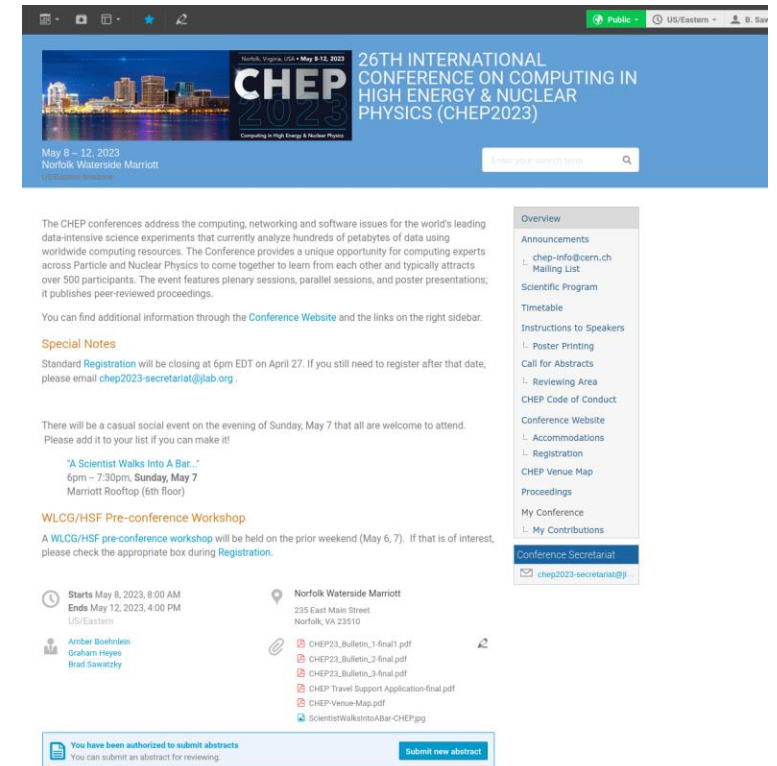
Public · US/Eastern · B. Sa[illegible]

Norfolk, Virginia, USA • May 8-12, 2023
CHEP 2023
Computing in High Energy & Nuclear Physics

26TH INTERNATIONAL CONFERENCE ON COMPUTING IN HIGH ENERGY & NUCLEAR PHYSICS (CHEP2023)

May 8 – 12, 2023
Norfolk Waterside Marriott
US/Eastern timezone

Enter your search term

The CHEP conferences address the computing, networking and software issues for the world's leading data-intensive science experiments that currently analyze hundreds of petabytes of data using worldwide computing resources. The Conference provides a unique opportunity for computing experts across Particle and Nuclear Physics to come together to learn from each other and typically attracts over 500 participants. The event features plenary sessions, parallel sessions, and poster presentations; it publishes peer-reviewed proceedings.

You can find additional information through the Conference Website and the links on the right sidebar.

Special Notes

Standard Registration will be closing at 6pm EDT on April 27. If you still need to register after that date, please email chep2023-secretariat@jlab.org .

There will be a casual social event on the evening of Sunday, May 7 that all are welcome to attend. Please add it to your list if you can make it!

"A Scientist Walks Into A Bar..."
6pm – 7:30pm, Sunday, May 7
Marriott Rooftop (6th floor)

WLCG/HSF Pre-conference Workshop

A WLCG/HSF pre-conference workshop will be held on the prior weekend (May 6, 7). If that is of interest, please check the appropriate box during Registration.

Starts May 8, 2023, 8:00 AM
Ends May 12, 2023, 4:00 PM
US/Eastern

Norfolk Waterside Marriott
235 East Main Street
Norfolk, VA 23510

Amber Boehnlein
Graham Heyes
Brad Sawatzky

CHEP23_Bulletin_1-final1.pdf
CHEP23_Bulletin_2-final.pdf
CHEP23_Bulletin_3-final.pdf
CHEP Travel Support Application-final.pdf
CHEP-Venue-Map.pdf
ScientistWalksIntoABar-CHEP.jpg

You have been authorized to submit abstracts
You can submit an abstract for reviewing.
Submit new abstract

Overview
Announcements
chep-info@cern.ch Mailing List
Scientific Program
Timetable
Instructions to Speakers
Poster Printing
Call for Abstracts
Reviewing Area
CHEP Code of Conduct
Conference Website
Accommodations
Registration
CHEP Venue Map
Proceedings
My Conference
My Contributions

Conference Secretariat
chep2023-secretariat@jl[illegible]